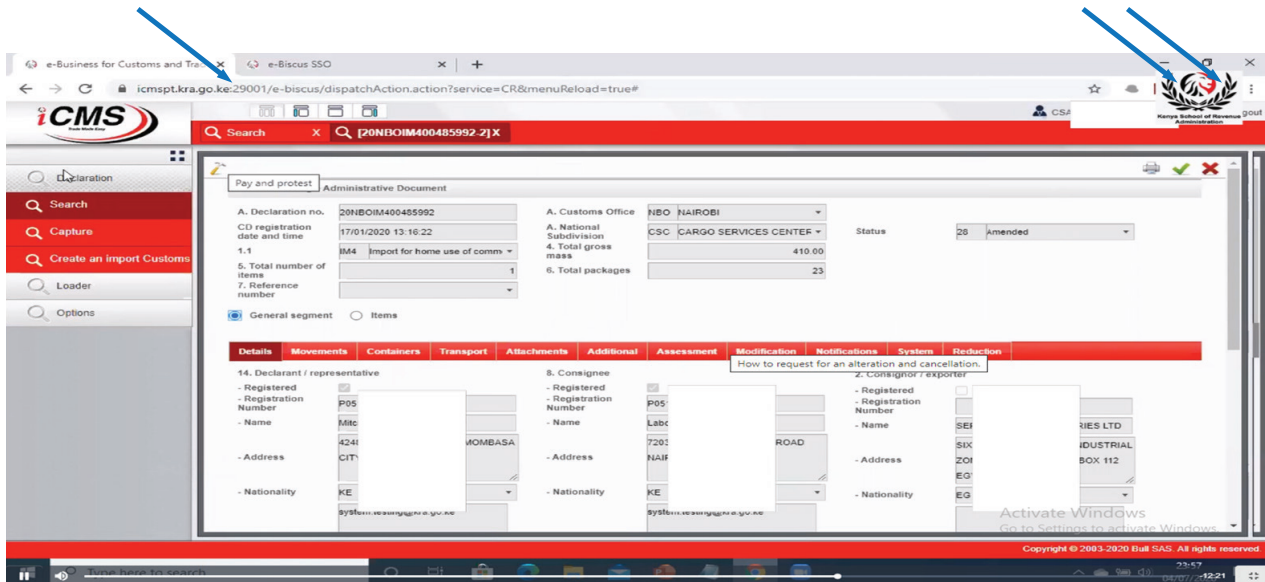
e-Business for Customs and Tra ×   e-Biscus SSO ×   +

icmspt.kra.go.ke:29001/e-biscus/dispatchAction.action?service=CR&menuReload=true#

iCMS
Trade Made Easy

Kenya School of Revenue Administration

CSA   gout

Search   X   [20NBOIM400485992-2] X

Declaration
Search
Capture
Create an import Customs
Loader
Options

Pay and protest
Administrative Document

A. Declaration no. 20NBOIM400485992
CD registration date and time 17/01/2020 13:16:22
1.1 IM4 Import for home use of comm
5. Total number of items 1
7. Reference number
A. Customs Office NBO NAIROBI
A. National Subdivision CSC CARGO SERVICES CENTER
4. Total gross mass 410.00
6. Total packages 23
Status 28 Amended

General segment   Items

Details | Movements | Containers | Transport | Attachments | Additional | Assessment | Modification | Notifications | System | Reduction

How to request for an alteration and cancellation.

14. Declarant / representative
- Registered
- Registration Number P05
- Name Mitc
- Address 424 MOMBASA CITY
- Nationality KE
system.testing@kra.go.ke

8. Consignee
- Registered
- Registration Number P05
- Name Labc
- Address 720 ROAD NAIR
- Nationality KE
system.testing@kra.go.ke

2. Consignor / exporter
- Registered
- Registration Number
- Name SEI RIES LTD
- Address SIX INDUSTRIAL ZON BOX 112 EGY
- Nationality EG

Activate Windows
Go to Settings to activate Windows.

Copyright © 2003-2020 Bull SAS. All rights reserved

Type here to search
23:57
12:21